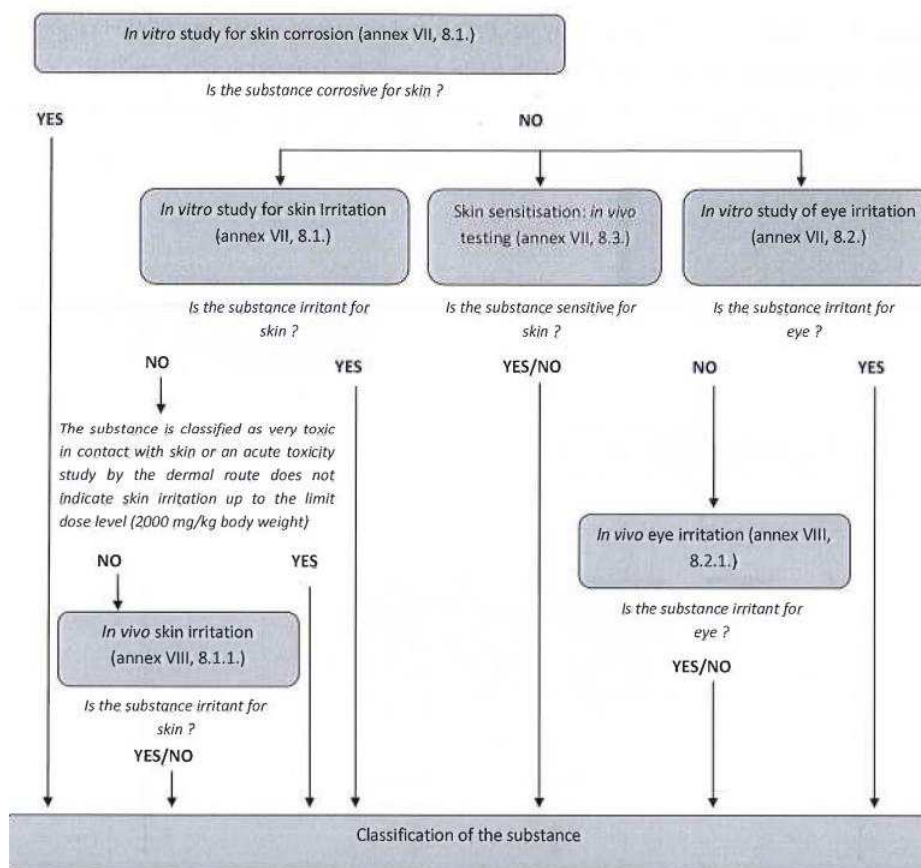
In vitro study for skin corrosion (annex VII, 8.1.)

Is the substance corrosive for skin ?

YES

NO

In vitro study for skin Irritation (annex VII, 8.1.)

Is the substance irritant for skin ?

Skin sensitisation: in vivo testing (annex VII, 8.3.)

Is the substance sensitive for skin ?

In vitro study of eye irritation (annex VII, 8.2.)

Is the substance irritant for eye ?

NO

YES

YES/NO

NO

YES

The substance is classified as very toxic in contact with skin or an acute toxicity study by the dermal route does not indicate skin irritation up to the limit dose level (2000 mg/kg body weight)

NO

YES

In vivo eye irritation (annex VIII, 8.2.1.)

Is the substance irritant for eye ?

YES/NO

In vivo skin irritation (annex VIII, 8.1.1.)

Is the substance irritant for skin ?

YES/NO

Classification of the substance